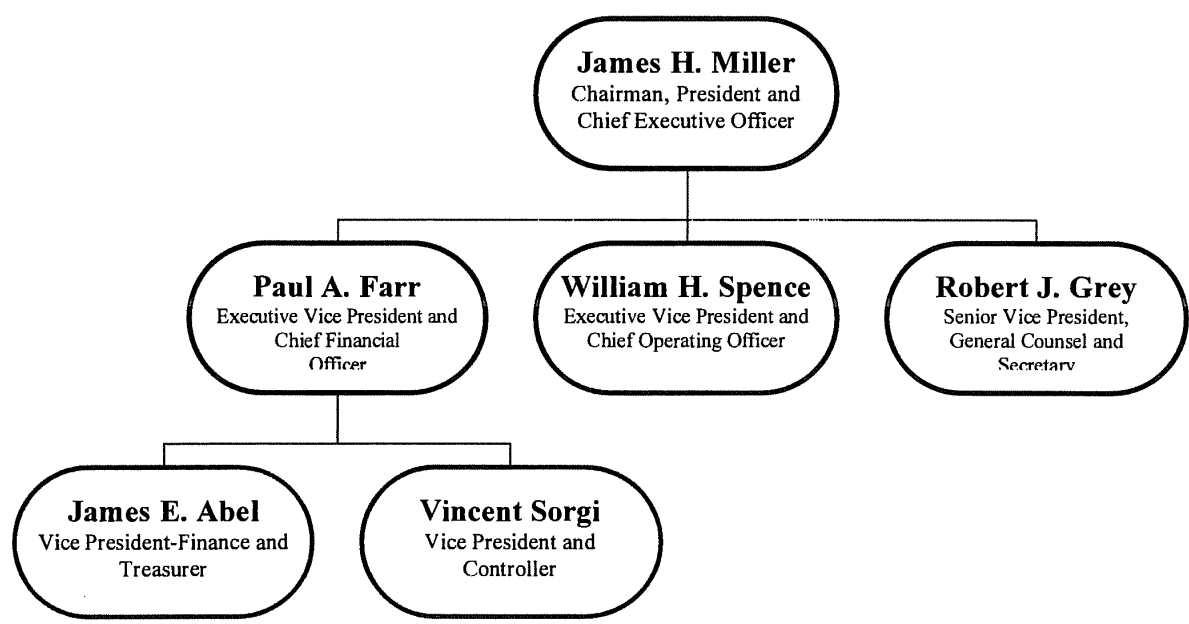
James H. Miller
Chairman, President and Chief Executive Officer

Paul A. Farr
Executive Vice President and Chief Financial Officer

William H. Spence
Executive Vice President and Chief Operating Officer

Robert J. Grey
Senior Vice President, General Counsel and Secretary

James E. Abel
Vice President-Finance and Treasurer

Vincent Sorgi
Vice President and Controller